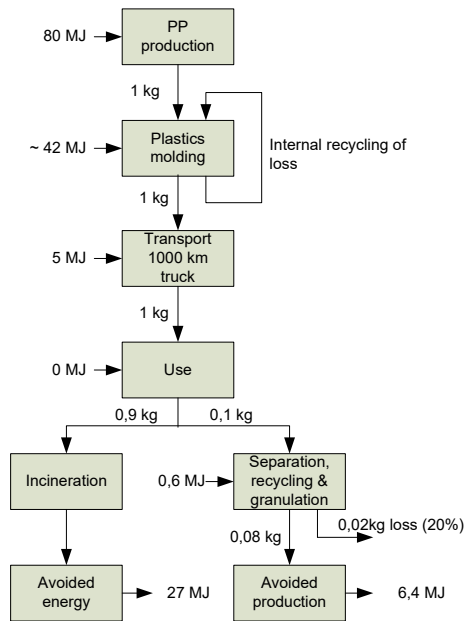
80 MJ
PP production
1 kg
~ 42 MJ
Plastics molding
Internal recycling of loss
1 kg
5 MJ
Transport 1000 km truck
1 kg
0 MJ
Use
0,9 kg
0,1 kg
Incineration
0,6 MJ
Separation, recycling & granulation
0,08 kg
0,02kg loss (20%)
Avoided energy
27 MJ
Avoided production
6,4 MJ